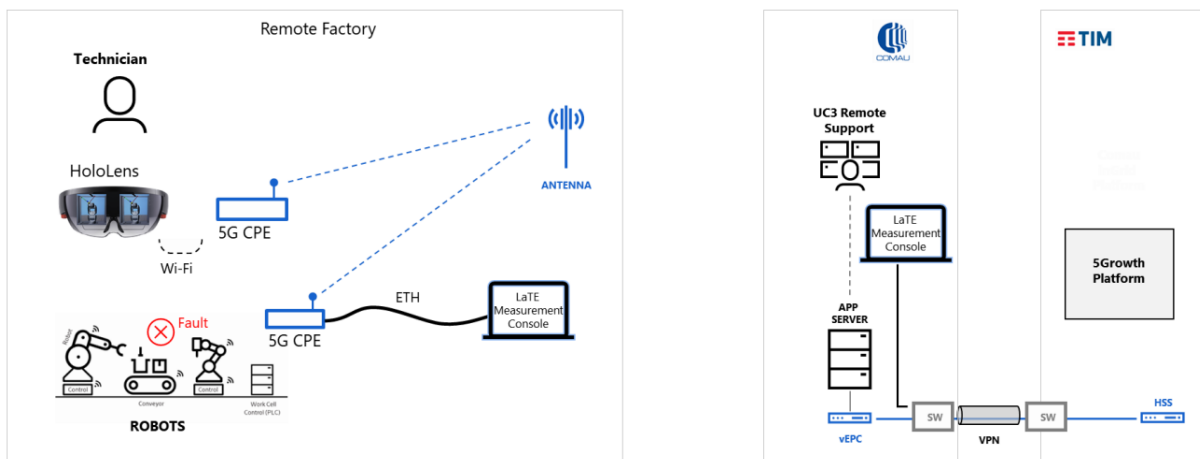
Remote Factory

Technician

HoloLens

Wi-Fi

5G CPE

ANTENNA

ETH

LaTE Measurement Console

5G CPE

Fault

Robot

Control

Conveyor

Control

Work Cell Control (PLC)

ROBOTS

COMAU

UC3 Remote Support

LaTE Measurement Console

APP SERVER

vEPC

SW

VPN

SW

TIM

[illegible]

5Growth Platform

HSS